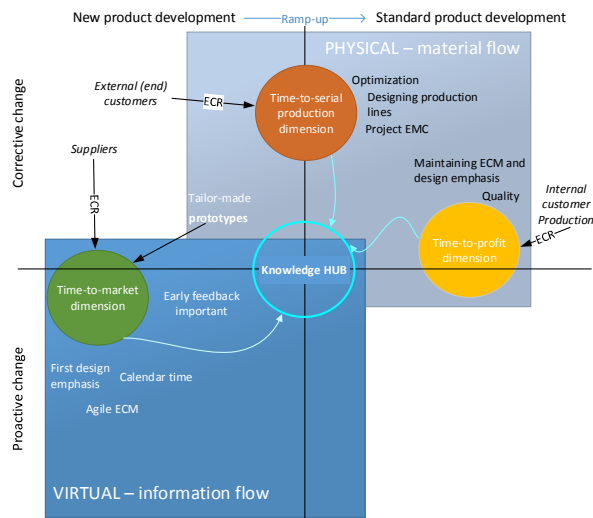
New product development
Ramp-up
Standard product development

PHYSICAL – material flow

Corrective change

External (end) customers
ECR
Time-to-serial production dimension
Optimization
Designing production lines
Project EMC

Suppliers
ECR
Maintaining ECM and design emphasis
Quality
Internal customer Production
ECR

Tailor-made prototypes
Time-to-profit dimension
Knowledge HUB
Time-to-market dimension
Early feedback important

Proactive change

First design emphasis
Calendar time
Agile ECM

VIRTUAL – information flow